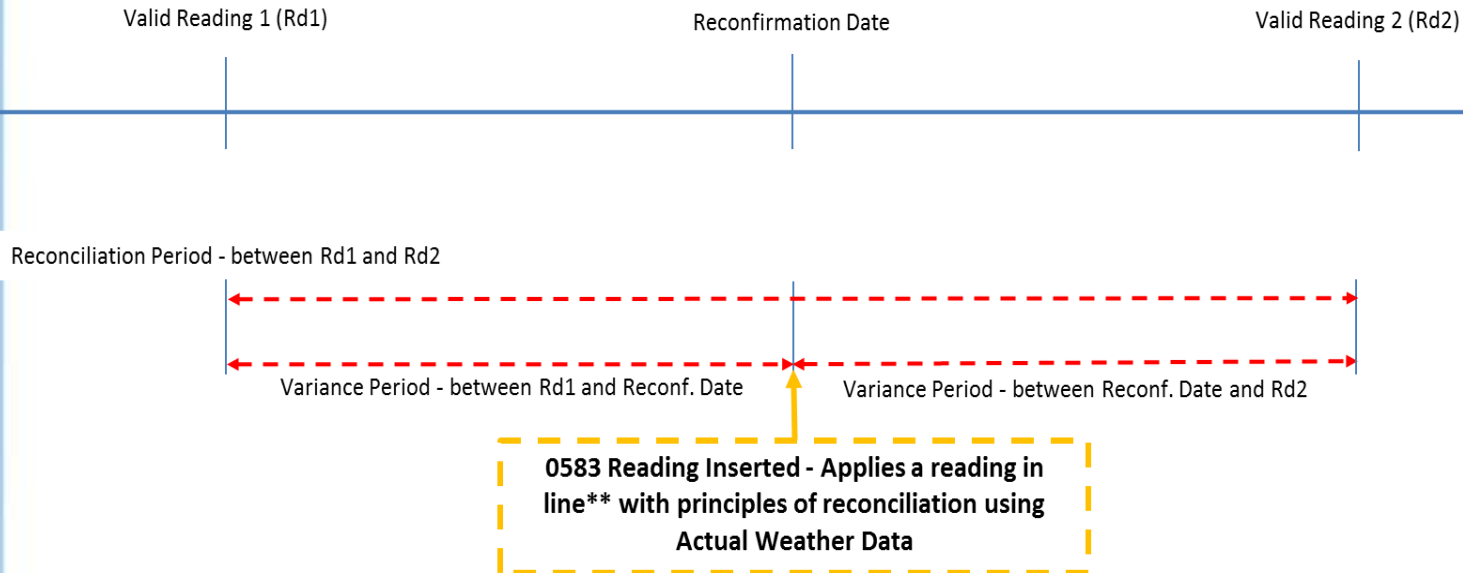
Valid Reading 1 (Rd1)

Reconfirmation Date

Valid Reading 2 (Rd2)

Reconciliation Period - between Rd1 and Rd2

Variance Period - between Rd1 and Reconf. Date

Variance Period - between Reconf. Date and Rd2

0583 Reading Inserted - Applies a reading in line** with principles of reconciliation using Actual Weather Data